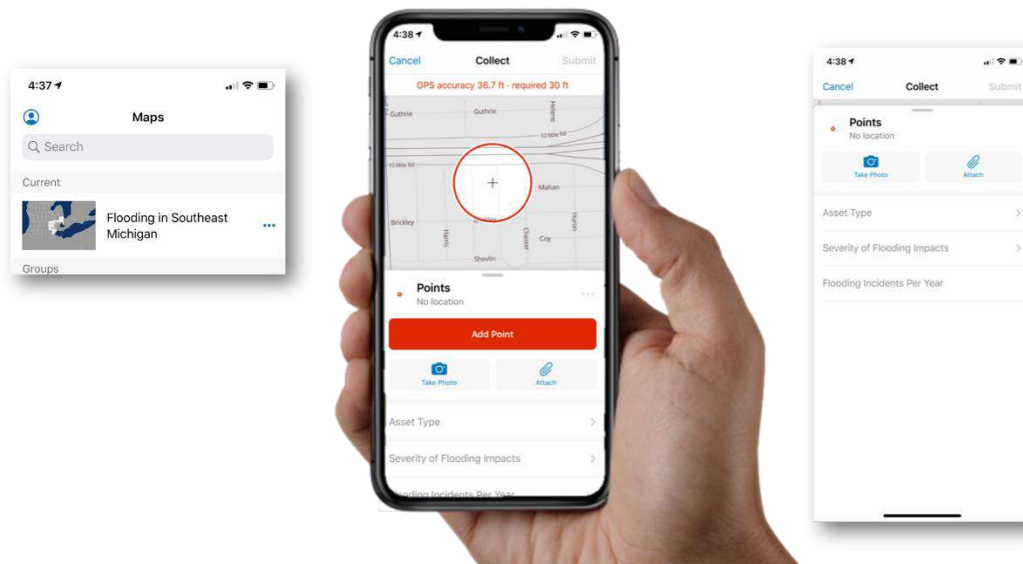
4:37

Maps

Search

Current

Flooding in Southeast Michigan

Groups

4:38

Cancel Collect Submit

GPS accuracy 36.7 ft - required 30 ft

Guthrie Guthrie Helene

10 Mile Rd

10 Mile Rd

Mahan

Brickley Harris Chester Coy Hurlon

Shevlin

Points
No location

Add Point

Take Photo Attach

Asset Type

Severity of Flooding Impacts

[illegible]ooding Incidents Per Year

4:38

Cancel Collect Submit

Points
No location

Take Photo Attach

Asset Type

Severity of Flooding Impacts

Flooding Incidents Per Year